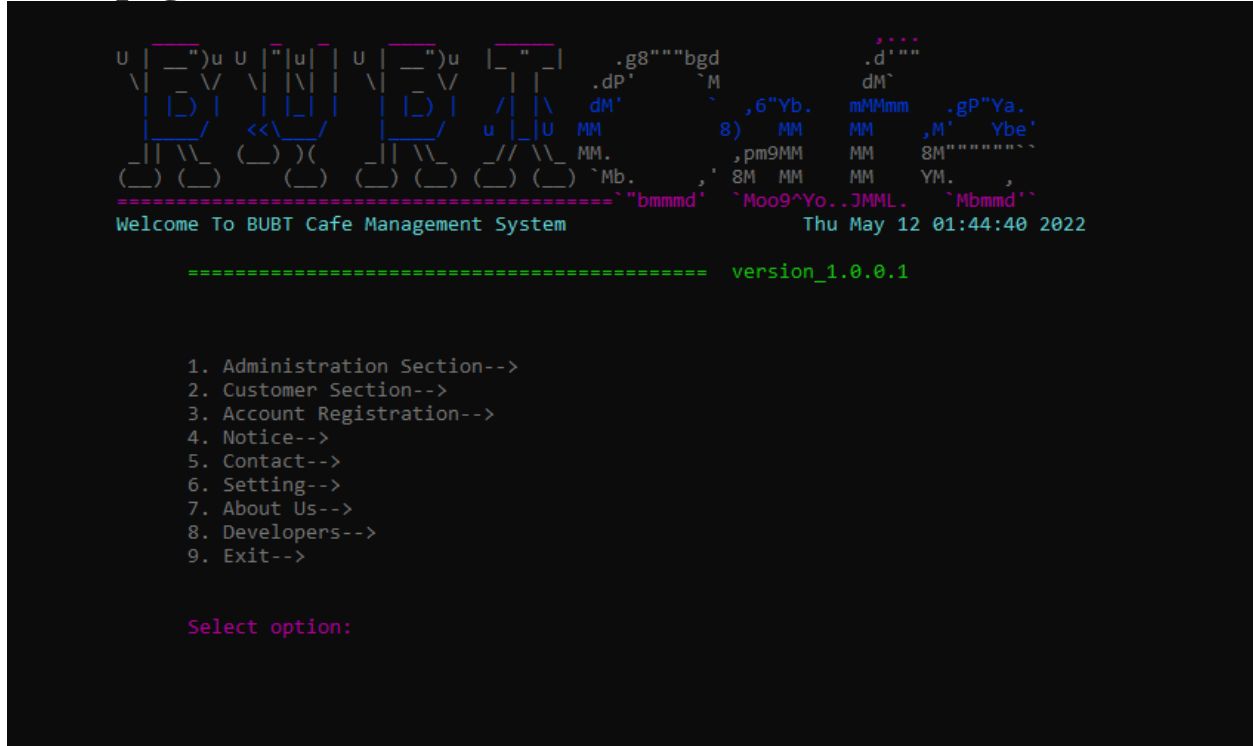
Welcome To BUBT Cafe Management System Thu May 12 01:44:40 2022

========================================== version_1.0.0.1

1. Administration Section-->
2. Customer Section-->
3. Account Registration-->
4. Notice-->
5. Contact-->
6. Setting-->
7. About Us-->
8. Developers-->
9. Exit-->

Select option: